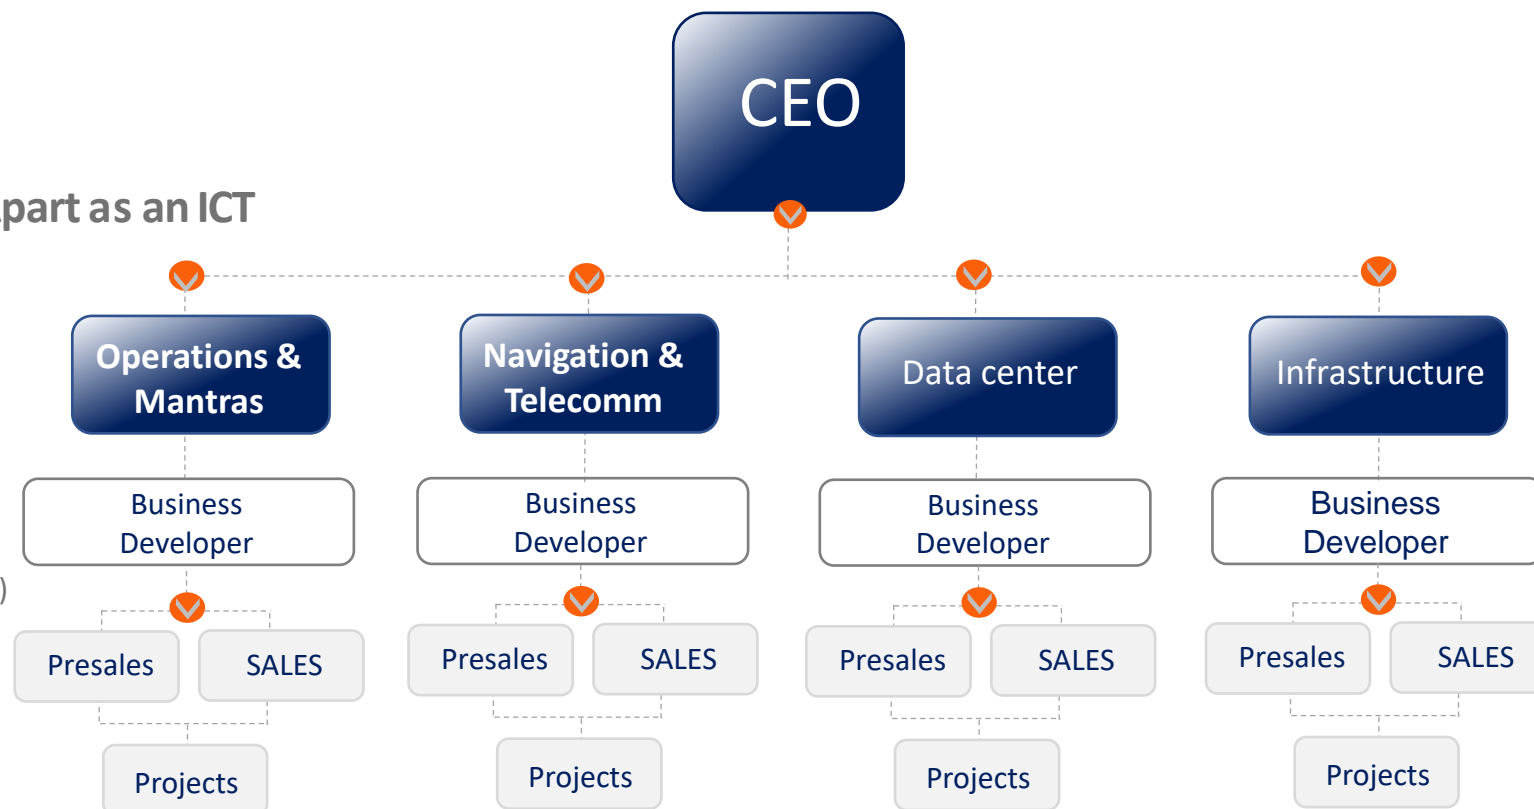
part as an ICT

CEO

Operations & Mantras

Navigation & Telecomm

Data center

Infrastructure

Business Developer

Business Developer

Business Developer

Business Developer

)

Presales

SALES

Presales

SALES

Presales

SALES

Presales

SALES

Projects

Projects

Projects

Projects